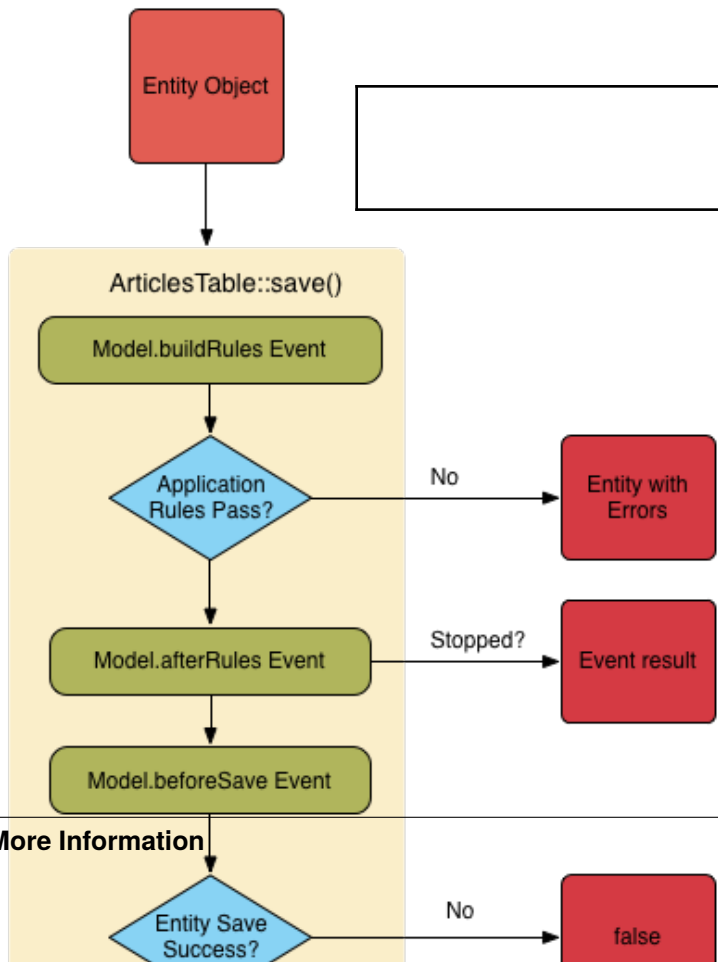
Entity Object

ArticlesTable::save()

Model.buildRules Event

Application Rules Pass?

No

Entity with Errors

Model.afterRules Event

Stopped?

Event result

Model.beforeSave Event

ore Information

Entity Save Success?

No

false